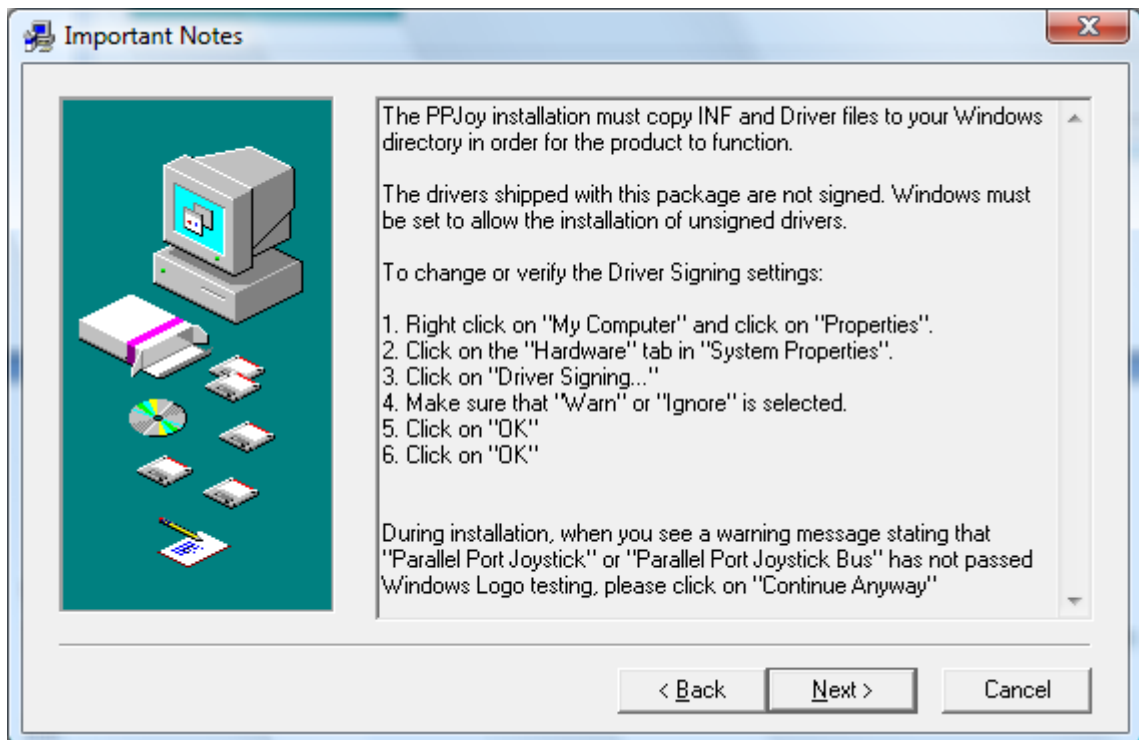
Important Notes

The PPJoy installation must copy INF and Driver files to your Windows directory in order for the product to function.

The drivers shipped with this package are not signed. Windows must be set to allow the installation of unsigned drivers.

To change or verify the Driver Signing settings:

1. Right click on "My Computer" and click on "Properties".
2. Click on the "Hardware" tab in "System Properties".
3. Click on "Driver Signing..."
4. Make sure that "Warn" or "Ignore" is selected.
5. Click on "OK"
6. Click on "OK"

During installation, when you see a warning message stating that "Parallel Port Joystick" or "Parallel Port Joystick Bus" has not passed Windows Logo testing, please click on "Continue Anyway"

< Back
Next >
Cancel